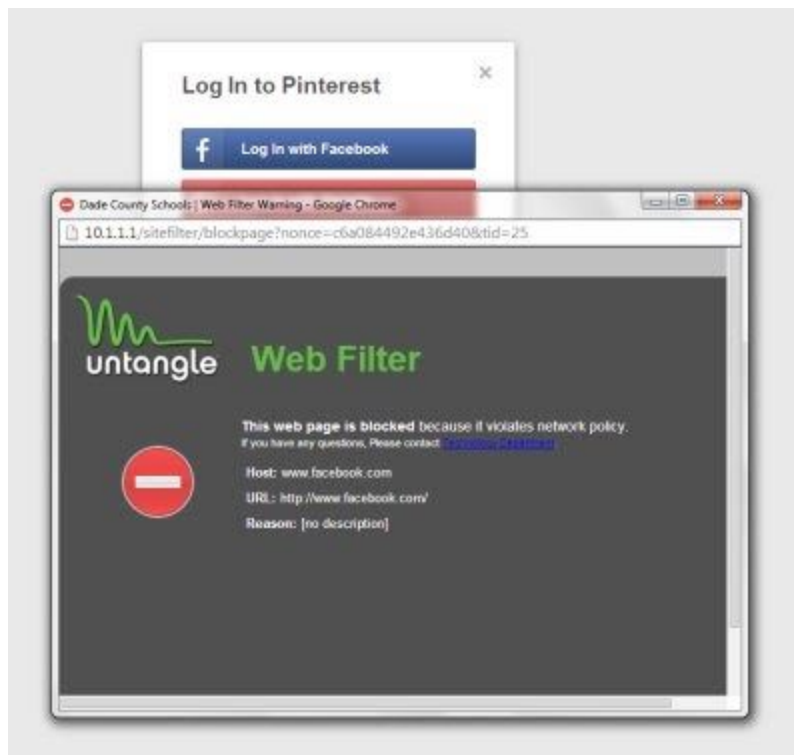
Log In to Pinterest

×

f Log In with Facebook

Dade County Schools | Web Filter Warning - Google Chrome

10.1.1.1/sitefilter/blockpage?nonce=c6a084492e436d40&tid=25

untangle Web Filter

**This web page is blocked** because it violates network policy.
If you have any questions, Please contact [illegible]

Host: www.facebook.com

URL: http://www.facebook.com/

Reason: [no description]